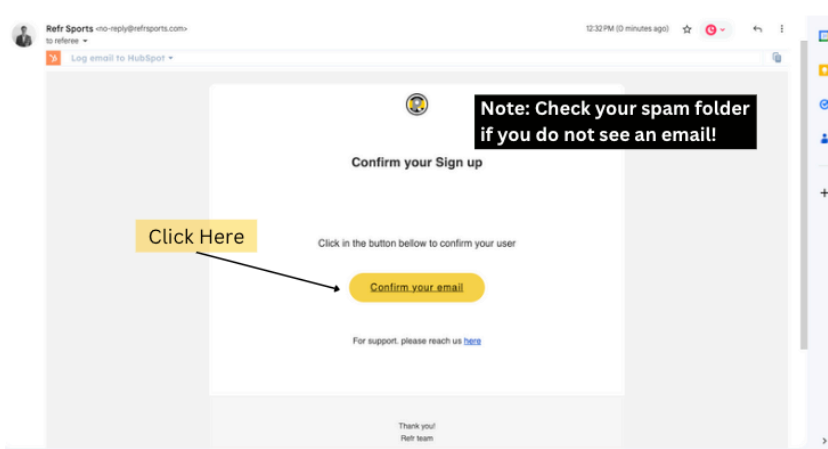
Refr Sports <no-reply@refrsports.com>
to referee

12:32 PM (0 minutes ago)

Log email to HubSpot

Note: Check your spam folder if you do not see an email!

Confirm your Sign up

Click Here

Click in the button bellow to confirm your user

Confirm your email

For support, please reach us here

Thank you!
Refr team